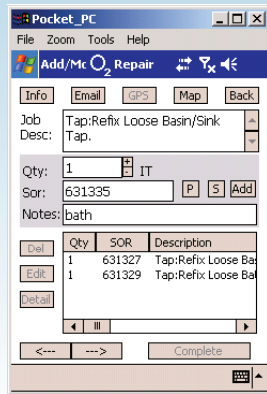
Pocket_PC

File Zoom Tools Help

Add/Mc $O_2$ Repair

Info Email GPS Map Back

Job Desc: Tap:Refix Loose Basin/Sink Tap.

Qty: 1 IT

Sor: 631335 P S Add

Notes: bath

Del

Edit

Detail

| Qty | SOR | Description |
|---|---|---|
| 1 | 631327 | Tap:Refix Loose Ba |
| 1 | 631329 | Tap:Refix Loose Bat |

<--- ---> Complete